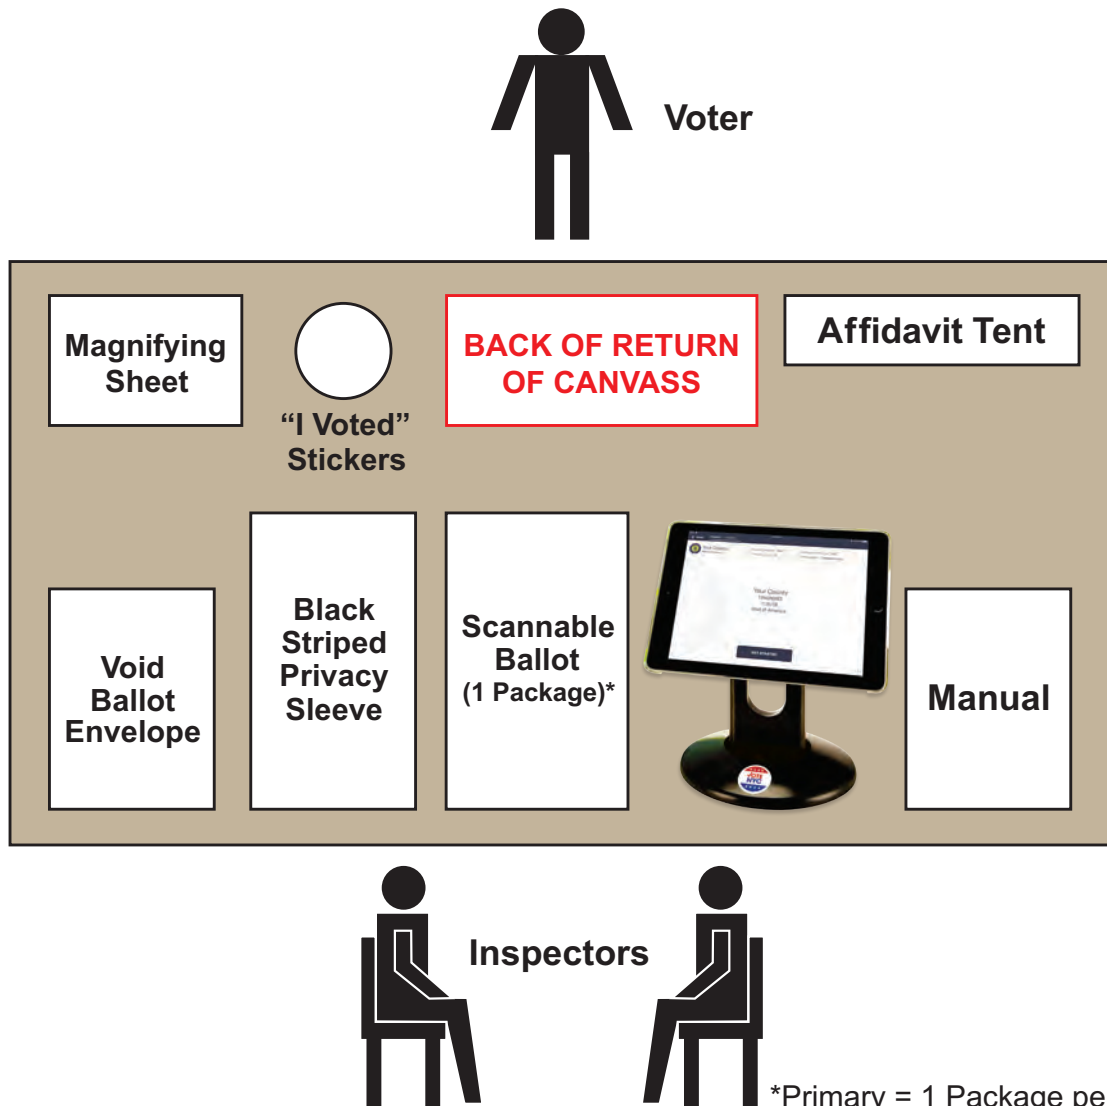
Voter

Magnifying Sheet

"I Voted" Stickers

BACK OF RETURN OF CANVASS

Affidavit Tent

Void Ballot Envelope

Black Striped Privacy Sleeve

Scannable Ballot (1 Package)*

Manual

Inspectors

*Primary = 1 Package pe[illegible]